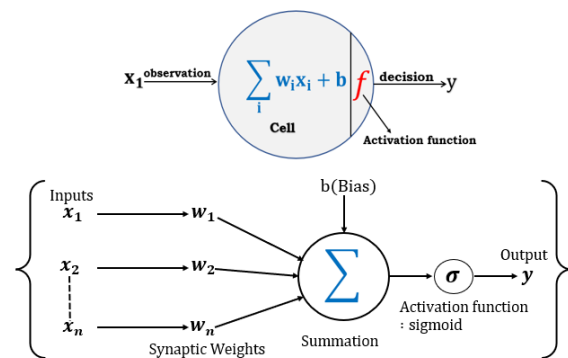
$x_1$ observation

$\sum_i w_i x_i + b$ $f$

Cell

decision $y$

Activation function

b(Bias)

Inputs

$x_1$

$x_2$

$x_n$

$w_1$

$w_2$

$w_n$

$\sum$

$\sigma$

Output

$y$

Synaptic Weights

Summation

Activation function : sigmoid